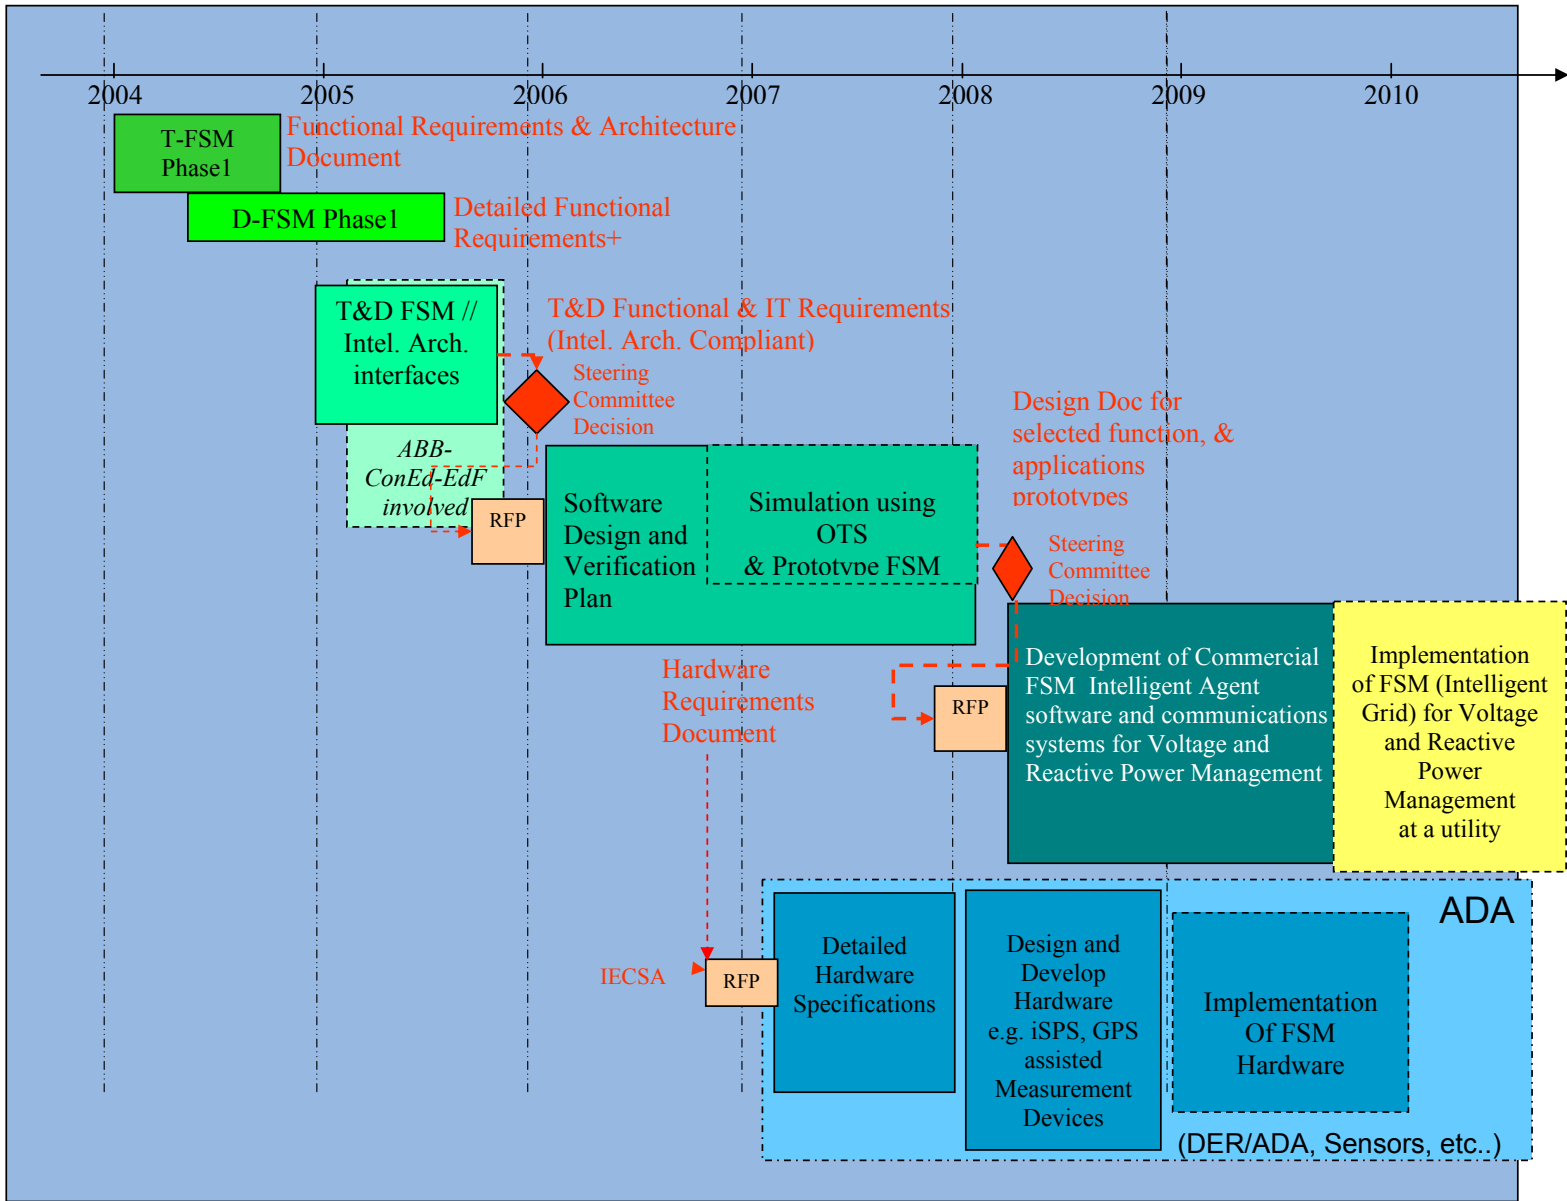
2004 2005 2006 2007 2008 2009 2010

T-FSM Phase1

Functional Requirements & Architecture Document

D-FSM Phase1

Detailed Functional Requirements+

T&D FSM // Intel. Arch. interfaces

T&D Functional & IT Requirements (Intel. Arch. Compliant)

Steering Committee Decision

ABB-ConEd-EdF involved

RFP

Software Design and Verification Plan

Simulation using OTS & Prototype FSM

Design Doc for selected function, & applications prototypes

Steering Committee Decision

Development of Commercial FSM Intelligent Agent software and communications systems for Voltage and Reactive Power Management

Implementation of FSM (Intelligent Grid) for Voltage and Reactive Power Management at a utility

Hardware Requirements Document

RFP

ADA

IECSA

RFP

Detailed Hardware Specifications

Design and Develop Hardware e.g. iSPS, GPS assisted Measurement Devices

Implementation Of FSM Hardware

(DER/ADA, Sensors, etc..)